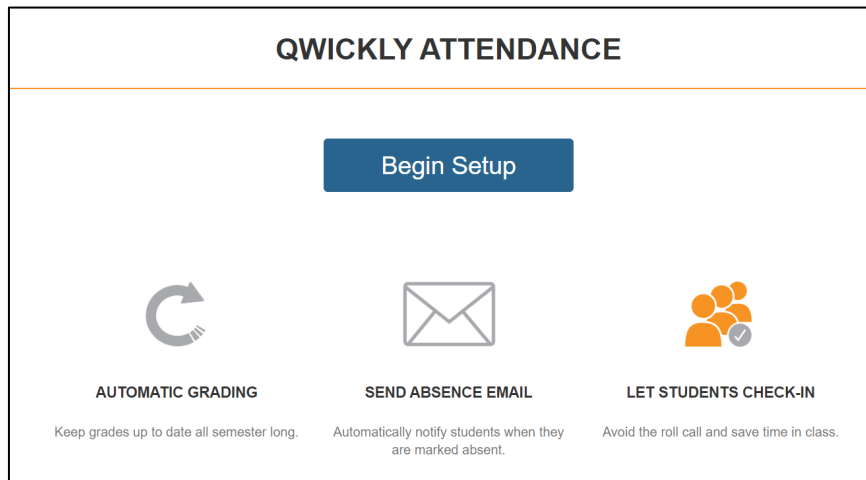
QWICKLY ATTENDANCE

Begin Setup

AUTOMATIC GRADING

Keep grades up to date all semester long.

SEND ABSENCE EMAIL

Automatically notify students when they are marked absent.

LET STUDENTS CHECK-IN

Avoid the roll call and save time in class.